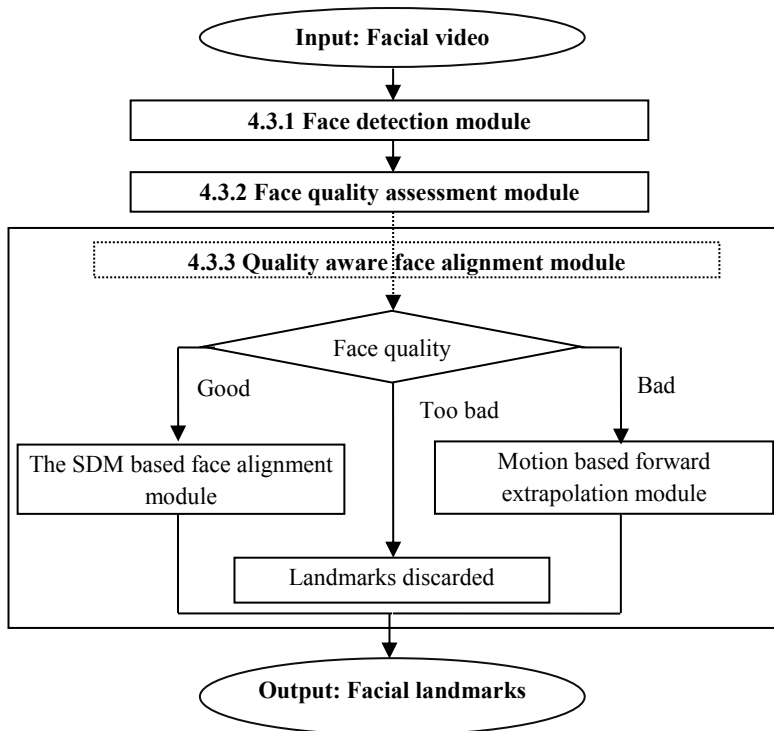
Input: Facial video

4.3.1 Face detection module

4.3.2 Face quality assessment module

4.3.3 Quality aware face alignment module

Face quality

Good

Too bad

Bad

The SDM based face alignment module

Motion based forward extrapolation module

Landmarks discarded

Output: Facial landmarks